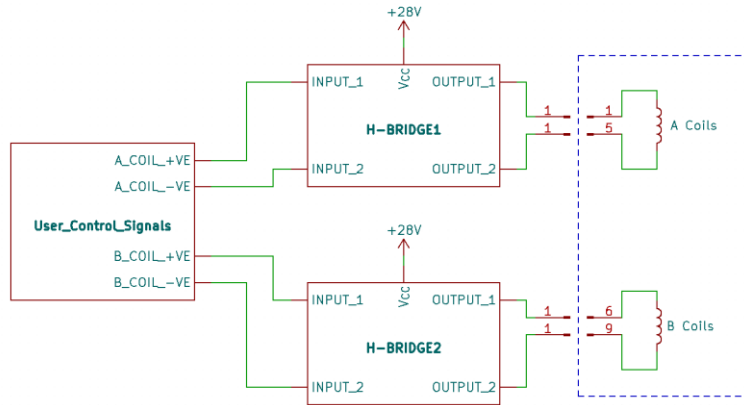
+28V

INPUT_1
Vcc
OUTPUT_1
H-BRIDGE1
INPUT_2
OUTPUT_2

1
1
1
5
A Coils

User_Control_Signals
A_COIL_+VE
A_COIL_-VE
B_COIL_+VE
B_COIL_-VE

+28V

INPUT_1
Vcc
OUTPUT_1
H-BRIDGE2
INPUT_2
OUTPUT_2

1
1
6
9
B Coils